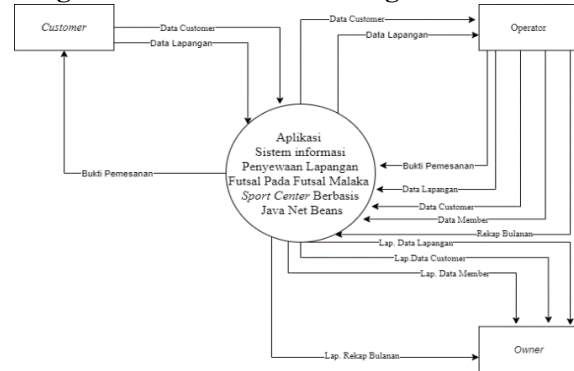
Customer

Data Customer

Data Lapangan

Data Customer

Data Lapangan

Operator

Aplikasi Sistem informasi Penyewaan Lapangan Futsal Pada Futsal Malaka Sport Center Berbasis Java Net Beans

Bukti Pemesanan

Bukti Pemesanan

Data Lapangan

Data Customer

Data Member

Rekap Bulanan

Lap. Data Lapangan

Lap.Data Customer

Lap. Data Member

Lap. Rekap Bulanan

Owner